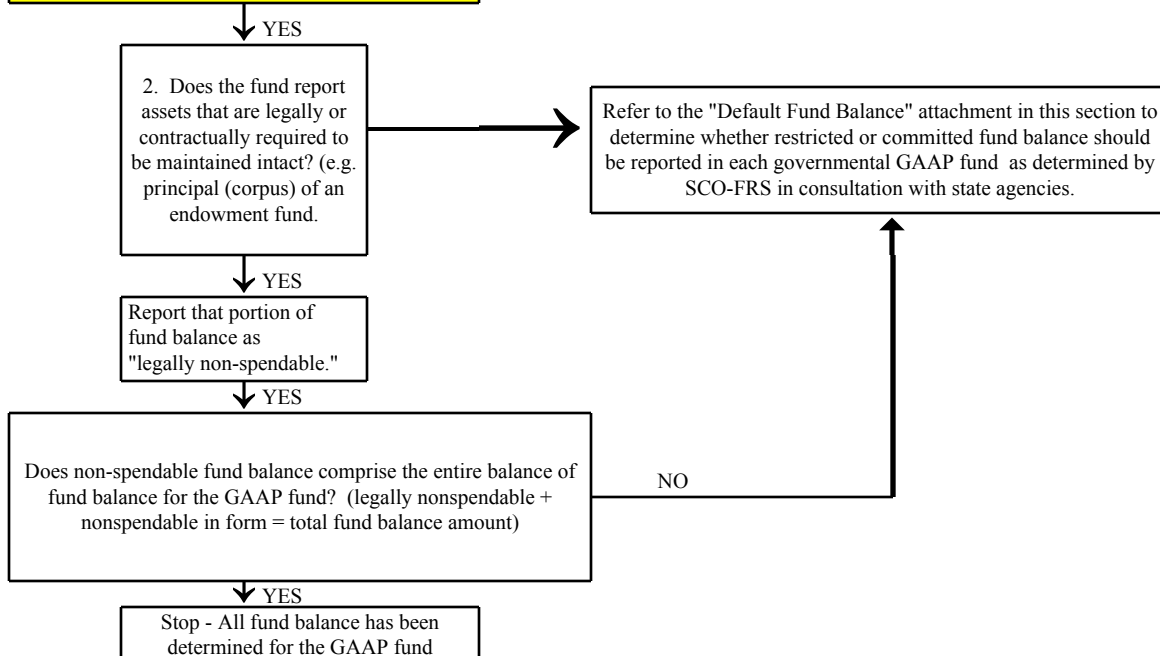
YES

2. Does the fund report assets that are legally or contractually required to be maintained intact? (e.g. principal (corpus) of an endowment fund.

Refer to the "Default Fund Balance" attachment in this section to determine whether restricted or committed fund balance should be reported in each governmental GAAP fund as determined by SCO-FRS in consultation with state agencies.

YES

Report that portion of fund balance as "legally non-spendable."

YES

Does non-spendable fund balance comprise the entire balance of fund balance for the GAAP fund? (legally nonspendable + nonspendable in form = total fund balance amount)

NO

YES

Stop - All fund balance has been determined for the GAAP fund